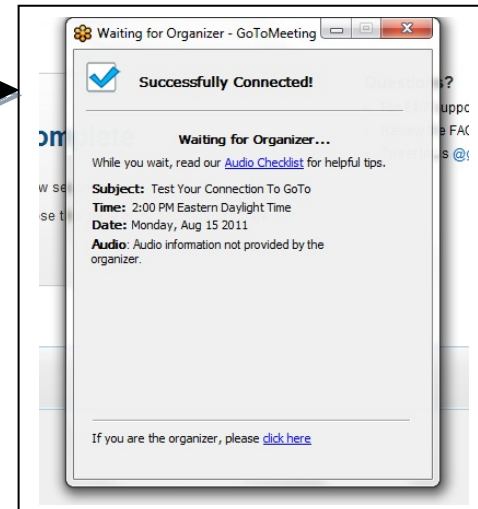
Waiting for Organizer - GoToMeeting

Successfully Connected!

Waiting for Organizer...

While you wait, read our Audio Checklist for helpful tips.

Subject: Test Your Connection To GoTo
Time: 2:00 PM Eastern Daylight Time
Date: Monday, Aug 15 2011
Audio: Audio information not provided by the organizer.

If you are the organizer, please click here

Questions?
uppo
e FAC
s @g

omplete
w se
se t